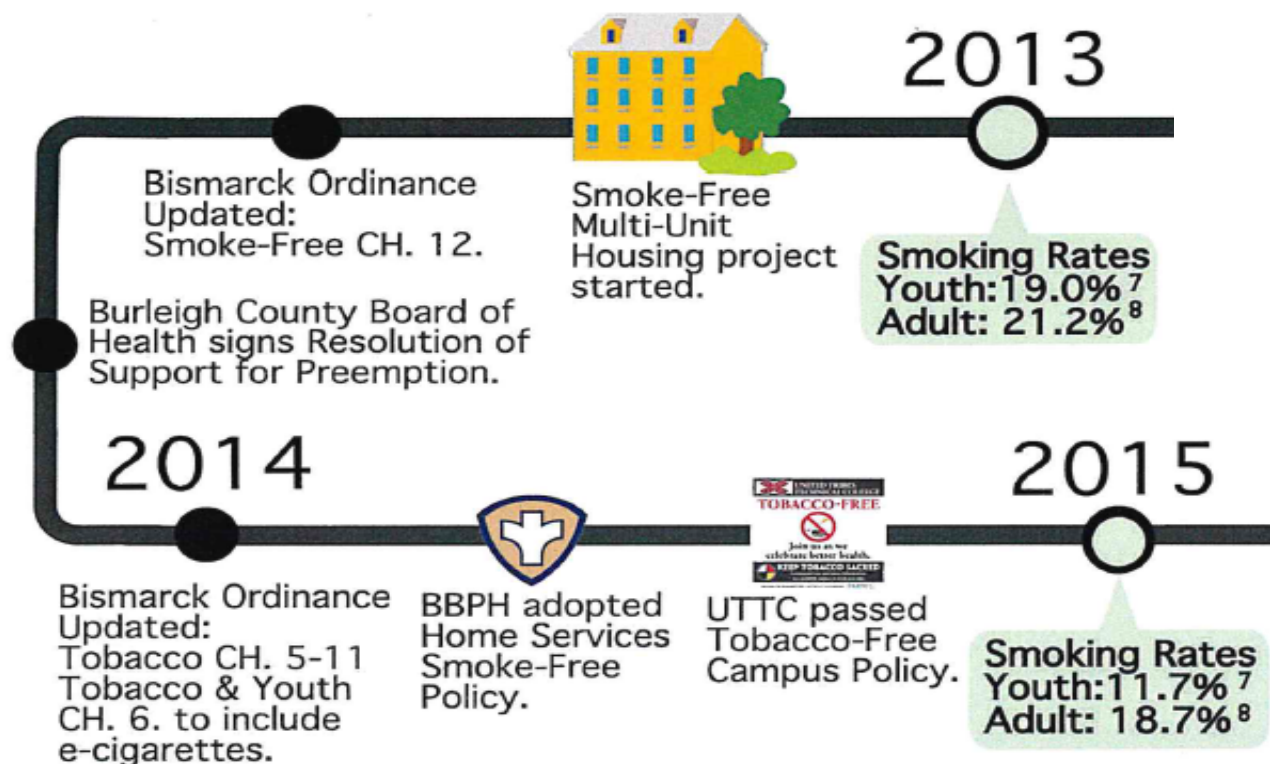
2013

Bismarck Ordinance Updated: Smoke-Free CH. 12.

Smoke-Free Multi-Unit Housing project started.

Smoking Rates
Youth: 19.0%$^7$
Adult: 21.2%$^8$

Burleigh County Board of Health signs Resolution of Support for Preemption.

2014

2015

UNITED TRIBES TECHNICAL COLLEGE
TOBACCO-FREE
Join us as we celebrate better health.
KEEP TOBACCO SACRED
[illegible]

Bismarck Ordinance Updated: Tobacco CH. 5-11 Tobacco & Youth CH. 6. to include e-cigarettes.

BBPH adopted Home Services Smoke-Free Policy.

UTTC passed Tobacco-Free Campus Policy.

Smoking Rates
Youth: 11.7%$^7$
Adult: 18.7%$^8$